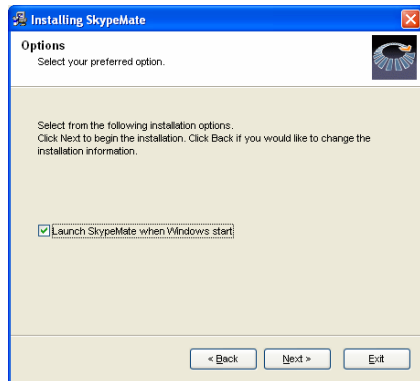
Installing SkypeMate

Options
Select your preferred option.

Select from the following installation options.
Click Next to begin the installation. Click Back if you would like to change the installation information.

Launch SkypeMate when Windows start

« Back
Next »
Exit